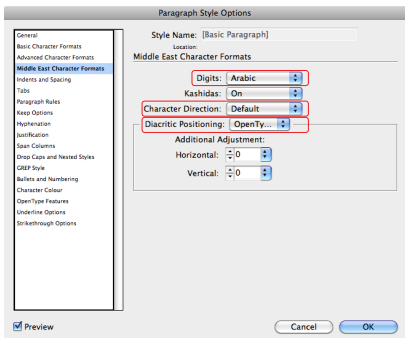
Paragraph Style Options

General
Basic Character Formats
Advanced Character Formats
Middle East Character Formats
Indents and Spacing
Tabs
Paragraph Rules
Keep Options
Hyphenation
Justification
Span Columns
Drop Caps and Nested Styles
GREP Style
Bullets and Numbering
Character Colour
OpenType Features
Underline Options
Strikethrough Options

Style Name: [Basic Paragraph]
Location:
Middle East Character Formats

Digits: Arabic
Kashidas: On
Character Direction: Default
Diacritic Positioning: OpenTy...
Additional Adjustment:
Horizontal: 0
Vertical: 0

Preview

Cancel
OK